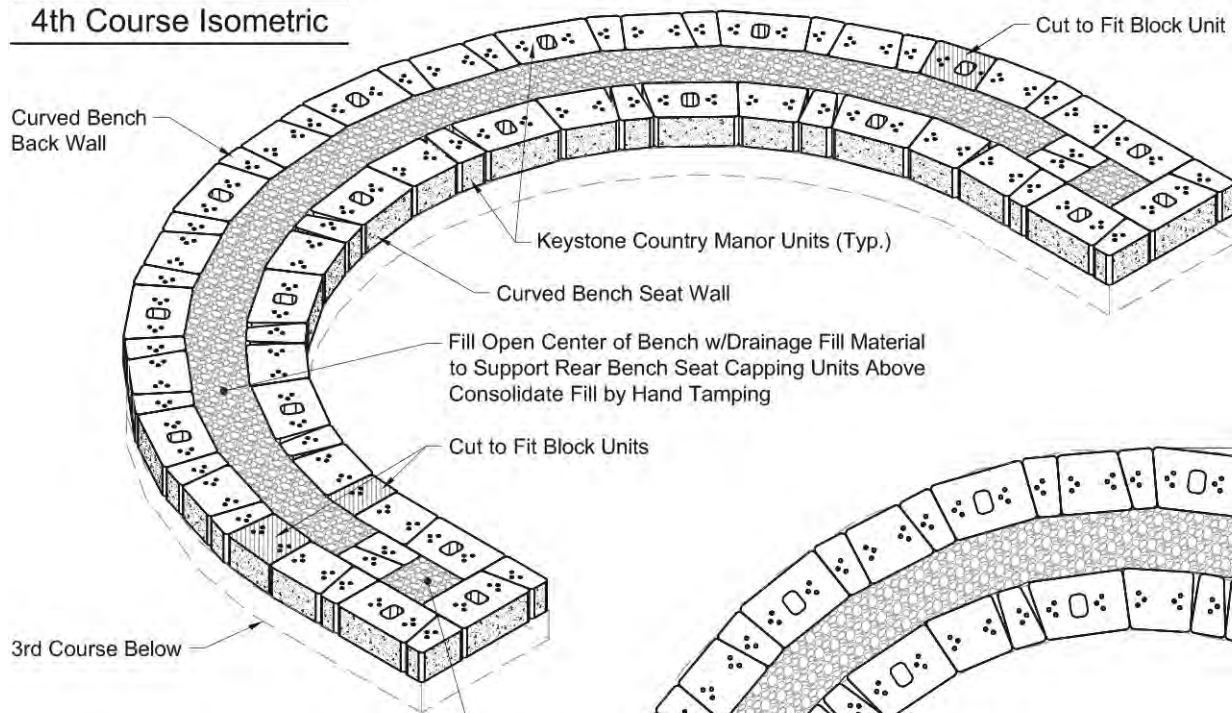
4th Course Isometric

Cut to Fit Block Unit

Curved Bench Back Wall

Keystone Country Manor Units (Typ.)

Curved Bench Seat Wall

Fill Open Center of Bench w/Drainage Fill Material to Support Rear Bench Seat Capping Units Above Consolidate Fill by Hand Tamping

Cut to Fit Block Units

3rd Course Below